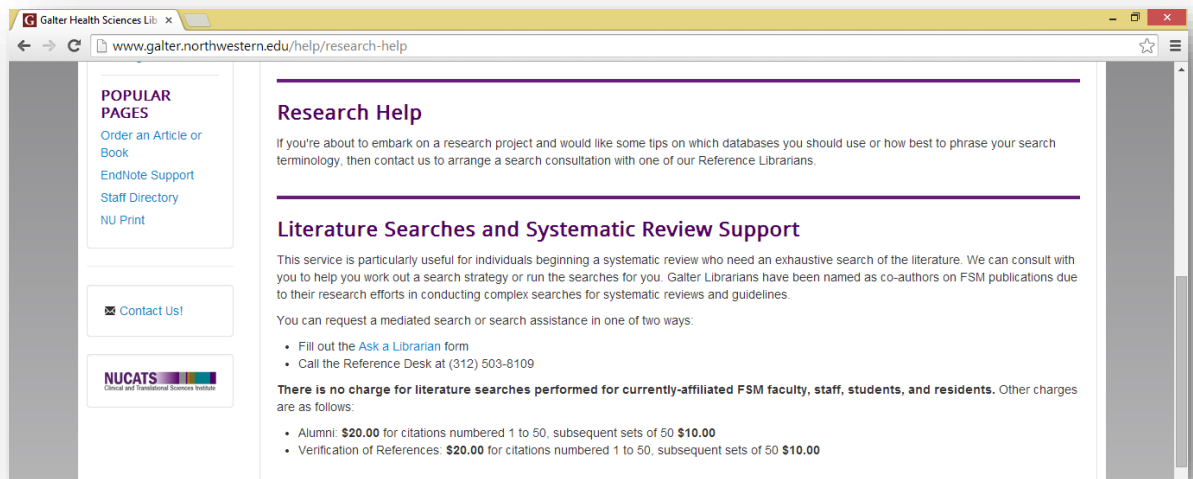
G Galter Health Sciences Lib ×

www.galter.northwestern.edu/help/research-help

POPULAR PAGES
Order an Article or Book
EndNote Support
Staff Directory
NU Print

✉ Contact Us!

NUCATS
Clinical and Translational Sciences Institute

Research Help

If you're about to embark on a research project and would like some tips on which databases you should use or how best to phrase your search terminology, then contact us to arrange a search consultation with one of our Reference Librarians.

Literature Searches and Systematic Review Support

This service is particularly useful for individuals beginning a systematic review who need an exhaustive search of the literature. We can consult with you to help you work out a search strategy or run the searches for you. Galter Librarians have been named as co-authors on FSM publications due to their research efforts in conducting complex searches for systematic reviews and guidelines.

You can request a mediated search or search assistance in one of two ways:

- Fill out the Ask a Librarian form
- Call the Reference Desk at (312) 503-8109

**There is no charge for literature searches performed for currently-affiliated FSM faculty, staff, students, and residents.** Other charges are as follows:

- Alumni: **$20.00** for citations numbered 1 to 50, subsequent sets of 50 **$10.00**
- Verification of References: **$20.00** for citations numbered 1 to 50, subsequent sets of 50 **$10.00**